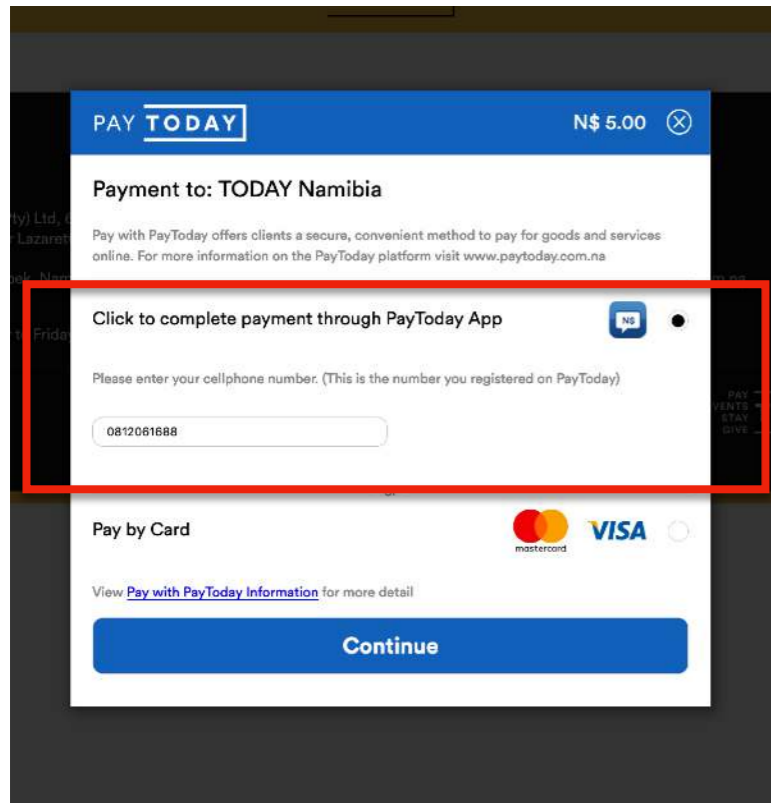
PAY TODAY

N$ 5.00

Payment to: TODAY Namibia

Pay with PayToday offers clients a secure, convenient method to pay for goods and services online. For more information on the PayToday platform visit www.paytoday.com.na

Click to complete payment through PayToday App

N$

Please enter your cellphone number. (This is the number you registered on PayToday)

0812061688

Pay by Card

mastercard

VISA

View Pay with PayToday Information for more detail

Continue